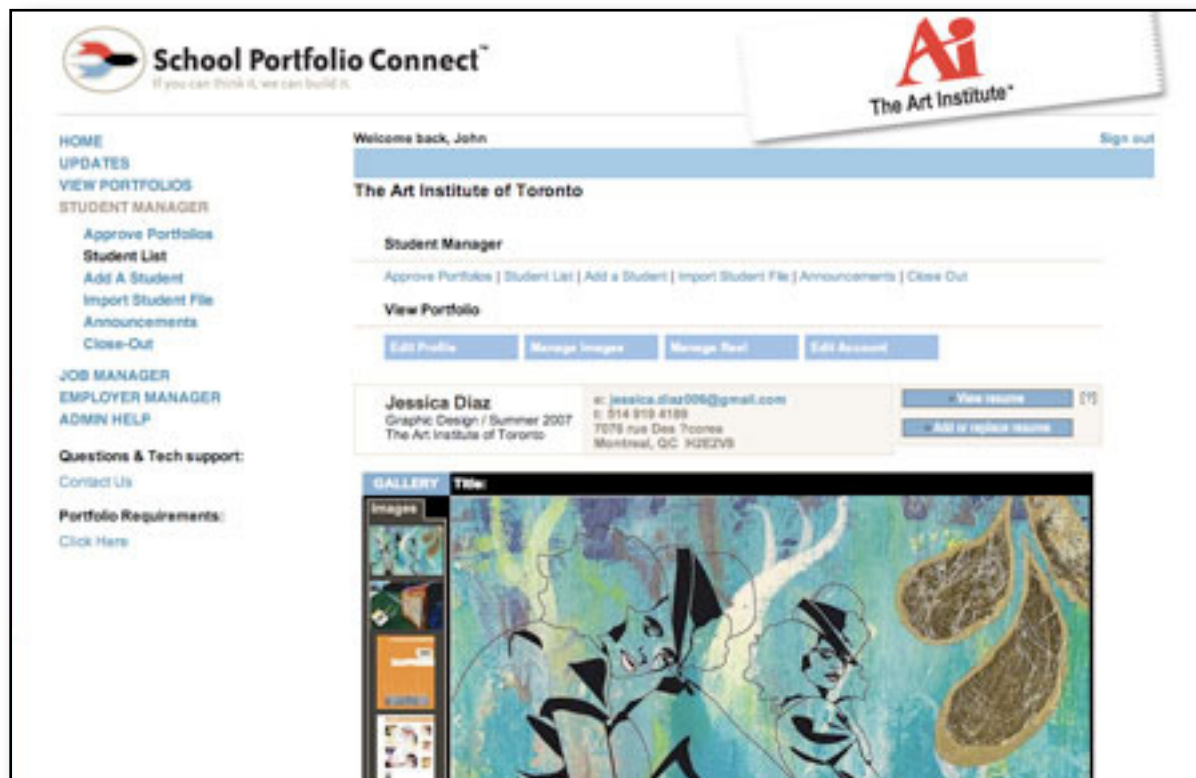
School Portfolio Connect™
If you can think it, we can build it.

Ai
The Art Institute®

HOME
UPDATES
VIEW PORTFOLIOS
STUDENT MANAGER
Approve Portfolios
Student List
Add A Student
Import Student File
Announcements
Close-Out
JOB MANAGER
EMPLOYER MANAGER
ADMIN HELP

Questions & Tech support:
Contact Us

Portfolio Requirements:
Click Here

Welcome back, John

Sign out

The Art Institute of Toronto

Student Manager

Approve Portfolios | Student List | Add a Student | Import Student File | Announcements | Close Out

View Portfolio

Edit Profile | Manage Images | Manage Reel | Edit Account

Jessica Diaz
Graphic Design / Summer 2007
The Art Institute of Toronto

e: jessica.diaz006@gmail.com
t: 514 919 4189
7076 rue Des 7cores
Montreal, QC H2E2V8

View resume [?]
Add or replace resume

GALLERY Title:
Images